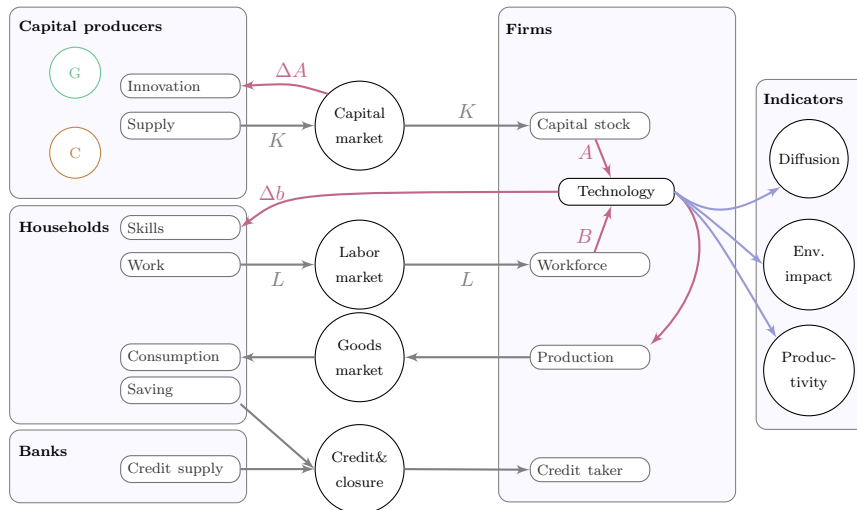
Capital producers

G

C

Innovation

Supply

$\Delta A$

$K$

Capital market

$K$

Firms

Capital stock

$A$

Technology

$\Delta b$

Households

Skills

Work

$L$

Labor market

$L$

$B$

Workforce

Consumption

Saving

Goods market

Production

Banks

Credit supply

Credit& closure

Credit taker

Indicators

Diffusion

Env. impact

Productivity